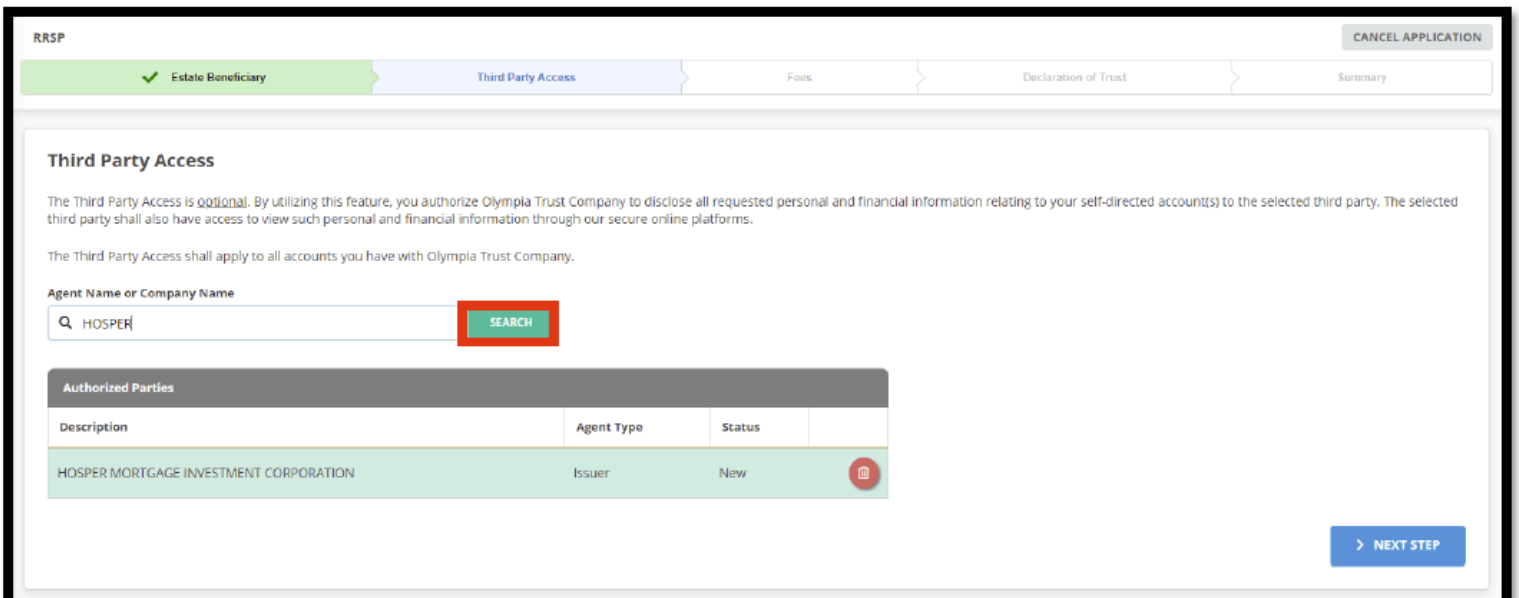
RRSP

CANCEL APPLICATION

Estate Beneficiary

Third Party Access

Fees

Declaration of Trust

Summary

Third Party Access

The Third Party Access is optional. By utilizing this feature, you authorize Olympia Trust Company to disclose all requested personal and financial information relating to your self-directed account(s) to the selected third party. The selected third party shall also have access to view such personal and financial information through our secure online platforms.

The Third Party Access shall apply to all accounts you have with Olympia Trust Company.

Agent Name or Company Name

HOSPER

SEARCH

Authorized Parties

| Description | Agent Type | Status | |
|---|---|---|---|
| HOSPER MORTGAGE INVESTMENT CORPORATION | Issuer | New | |

NEXT STEP